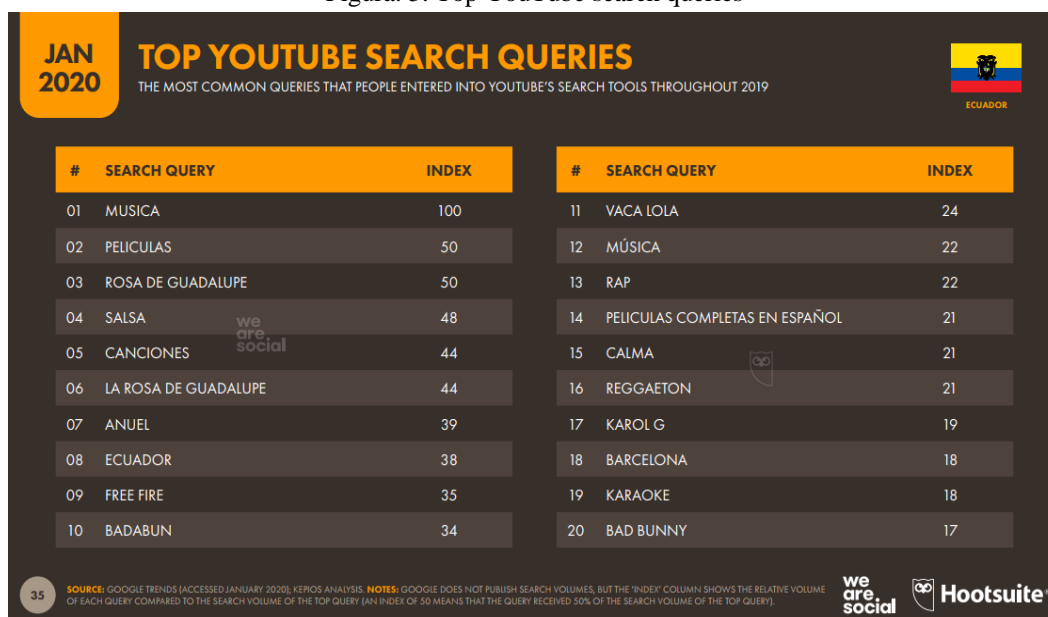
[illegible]

JAN 2020

TOP YOUTUBE SEARCH QUERIES

THE MOST COMMON QUERIES THAT PEOPLE ENTERED INTO YOUTUBE'S SEARCH TOOLS THROUGHOUT 2019

ECUADOR

| # | SEARCH QUERY | INDEX |
|---|---|---|
| 01 | MUSICA | 100 |
| 02 | PELICULAS | 50 |
| 03 | ROSA DE GUADALUPE | 50 |
| 04 | SALSA | 48 |
| 05 | CANCIONES | 44 |
| 06 | LA ROSA DE GUADALUPE | 44 |
| 07 | ANUEL | 39 |
| 08 | ECUADOR | 38 |
| 09 | FREE FIRE | 35 |
| 10 | BADABUN | 34 |

we are social

| # | SEARCH QUERY | INDEX |
|---|---|---|
| 11 | VACA LOLA | 24 |
| 12 | MÚSICA | 22 |
| 13 | RAP | 22 |
| 14 | PELICULAS COMPLETAS EN ESPAÑOL | 21 |
| 15 | CALMA | 21 |
| 16 | REGGAETON | 21 |
| 17 | KAROL G | 19 |
| 18 | BARCELONA | 18 |
| 19 | KARAOKE | 18 |
| 20 | BAD BUNNY | 17 |

35

SOURCE: GOOGLE TRENDS (ACCESSED JANUARY 2020); KEPIOS ANALYSIS. NOTES: GOOGLE DOES NOT PUBLISH SEARCH VOLUMES, BUT THE 'INDEX' COLUMN SHOWS THE RELATIVE VOLUME OF EACH QUERY COMPARED TO THE SEARCH VOLUME OF THE TOP QUERY (AN INDEX OF 50 MEANS THAT THE QUERY RECEIVED 50% OF THE SEARCH VOLUME OF THE TOP QUERY).

we are social

Hootsuite